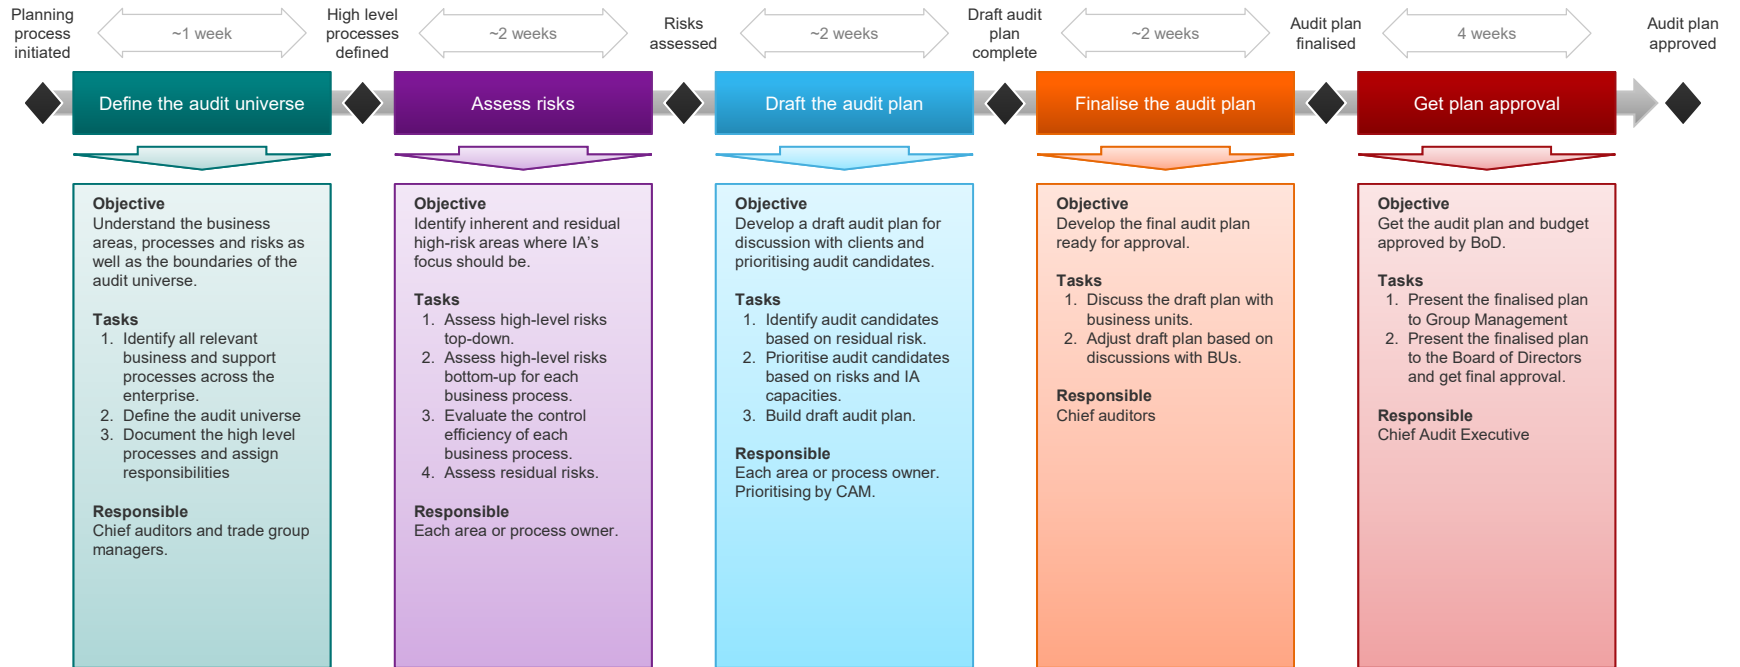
Planning process initiated

~1 week

High level processes defined

~2 weeks

Risks assessed

~2 weeks

Draft audit plan complete

~2 weeks

Audit plan finalised

4 weeks

Audit plan approved

Define the audit universe

Assess risks

Draft the audit plan

Finalise the audit plan

Get plan approval

**Objective**
Understand the business areas, processes and risks as well as the boundaries of the audit universe.

**Tasks**
1. Identify all relevant business and support processes across the enterprise.
2. Define the audit universe
3. Document the high level processes and assign responsibilities

**Responsible**
Chief auditors and trade group managers.

**Objective**
Identify inherent and residual high-risk areas where IA's focus should be.

**Tasks**
1. Assess high-level risks top-down.
2. Assess high-level risks bottom-up for each business process.
3. Evaluate the control efficiency of each business process.
4. Assess residual risks.

**Responsible**
Each area or process owner.

**Objective**
Develop a draft audit plan for discussion with clients and prioritising audit candidates.

**Tasks**
1. Identify audit candidates based on residual risk.
2. Prioritise audit candidates based on risks and IA capacities.
3. Build draft audit plan.

**Responsible**
Each area or process owner. Prioritising by CAM.

**Objective**
Develop the final audit plan ready for approval.

**Tasks**
1. Discuss the draft plan with business units.
2. Adjust draft plan based on discussions with BUs.

**Responsible**
Chief auditors

**Objective**
Get the audit plan and budget approved by BoD.

**Tasks**
1. Present the finalised plan to Group Management
2. Present the finalised plan to the Board of Directors and get final approval.

**Responsible**
Chief Audit Executive